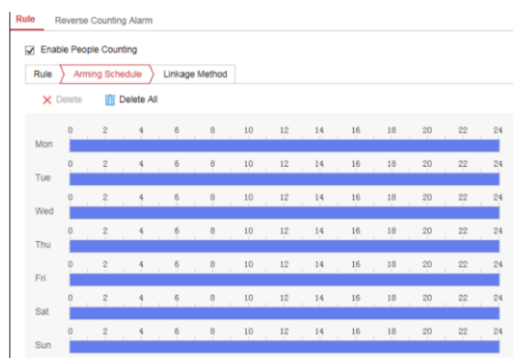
Rule Reverse Counting Alarm

☑ Enable People Counting

Rule Arming Schedule Linkage Method

✕ Delete Delete All

0 2 4 6 8 10 12 14 16 18 20 22 24
Mon
0 2 4 6 8 10 12 14 16 18 20 22 24
Tue
0 2 4 6 8 10 12 14 16 18 20 22 24
Wed
0 2 4 6 8 10 12 14 16 18 20 22 24
Thu
0 2 4 6 8 10 12 14 16 18 20 22 24
Fri
0 2 4 6 8 10 12 14 16 18 20 22 24
Sat
0 2 4 6 8 10 12 14 16 18 20 22 24
Sun